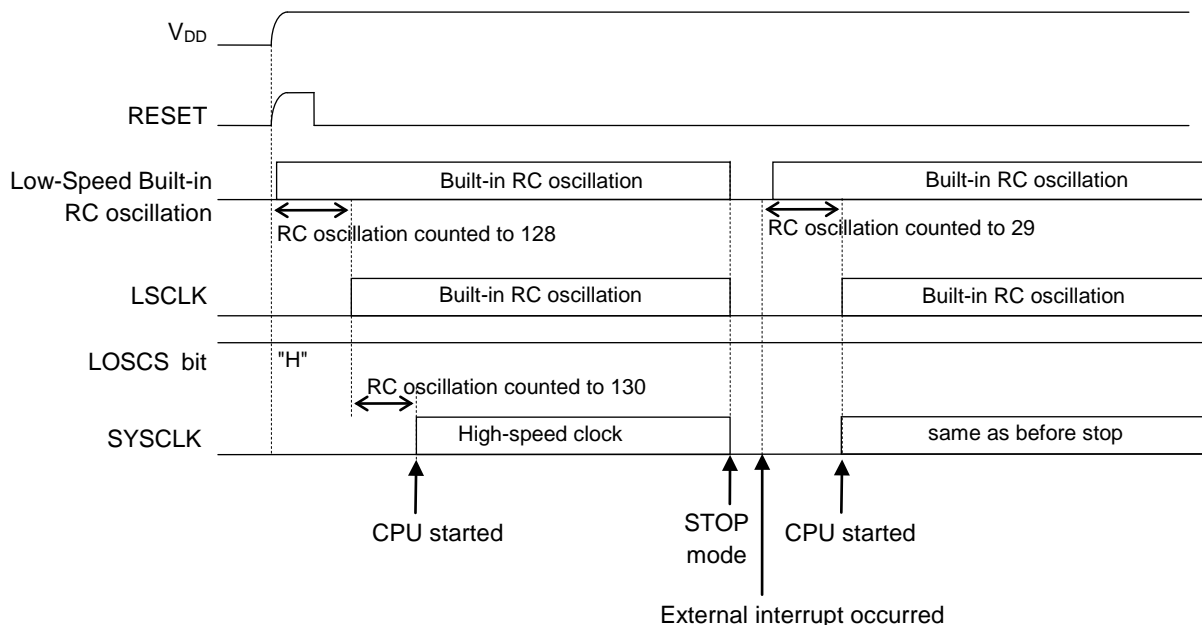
$V_{DD}$

RESET

Low-Speed Built-in RC oscillation

Built-in RC oscillation

Built-in RC oscillation

RC oscillation counted to 128

RC oscillation counted to 29

LSCLK

Built-in RC oscillation

Built-in RC oscillation

LOSCS bit

"H"

RC oscillation counted to 130

SYSCLK

High-speed clock

same as before stop

CPU started

STOP mode

CPU started

External interrupt occurred